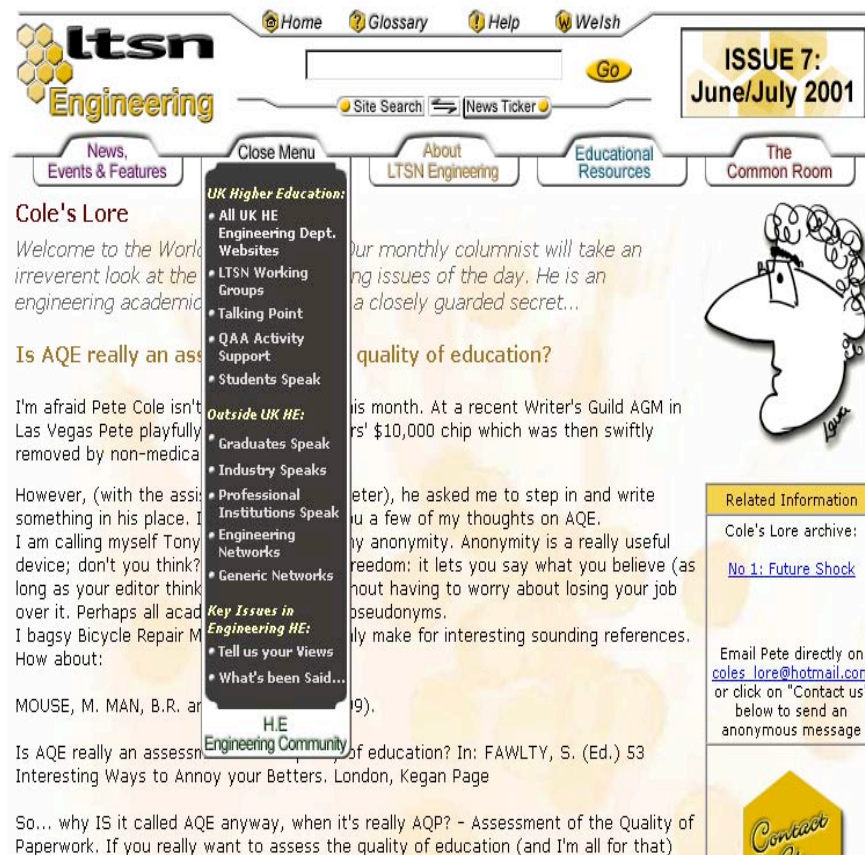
ltsn Engineering

Home Glossary Help Welsh

Go

Site Search News Ticker

ISSUE 7: June/July 2001

News, Events & Features

Close Menu

About LTSN Engineering

Educational Resources

The Common Room

UK Higher Education:
• All UK HE Engineering Dept. Websites
• LTSN Working Groups
• Talking Point
• QAA Activity Support
• Students Speak
Outside UK HE:
• Graduates Speak
• Industry Speaks
• Professional Institutions Speak
• Engineering Networks
• Generic Networks
Key Issues in Engineering HE:
• Tell us your Views
• What's been Said...

H.E Engineering Community

Cole's Lore

Welcome to the World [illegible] Our monthly columnist will take an irreverent look at the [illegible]ng issues of the day. He is an engineering academic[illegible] a closely guarded secret...

Is AQE really an ass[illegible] quality of education?

I'm afraid Pete Cole isn't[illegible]his month. At a recent Writer's Guild AGM in Las Vegas Pete playfully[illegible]rs' $10,000 chip which was then swiftly removed by non-medica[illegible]

However, (with the assi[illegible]eter), he asked me to step in and write something in his place. I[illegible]u a few of my thoughts on AQE.
I am calling myself Tony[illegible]y anonymity. Anonymity is a really useful device; don't you think?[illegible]reedom: it lets you say what you believe (as long as your editor think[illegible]hout having to worry about losing your job over it. Perhaps all acad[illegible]pseudonyms.
I bagsy Bicycle Repair M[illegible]ly make for interesting sounding references. How about:

MOUSE, M. MAN, B.R. a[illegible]9).

Is AQE really an assess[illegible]of education? In: FAWLTY, S. (Ed.) 53 Interesting Ways to Annoy your Betters. London, Kegan Page

So... why IS it called AQE anyway, when it's really AQP? - Assessment of the Quality of Paperwork. If you really want to assess the quality of education (and I'm all for that)

Related Information

Cole's Lore archive:

No 1: Future Shock

Email Pete directly on coles_lore@hotmail.com or click on "Contact us" below to send an anonymous message

Contact